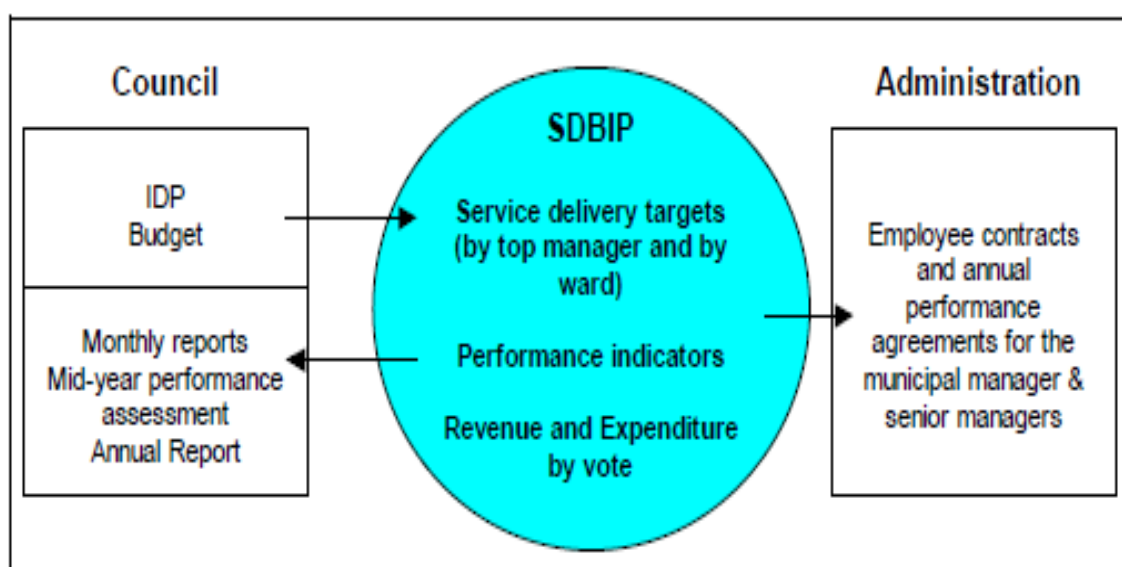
Council

IDP
Budget

Monthly reports
Mid-year performance assessment
Annual Report

SDBIP

Service delivery targets (by top manager and by ward)

Performance indicators

Revenue and Expenditure by vote

Administration

Employee contracts and annual performance agreements for the municipal manager & senior managers